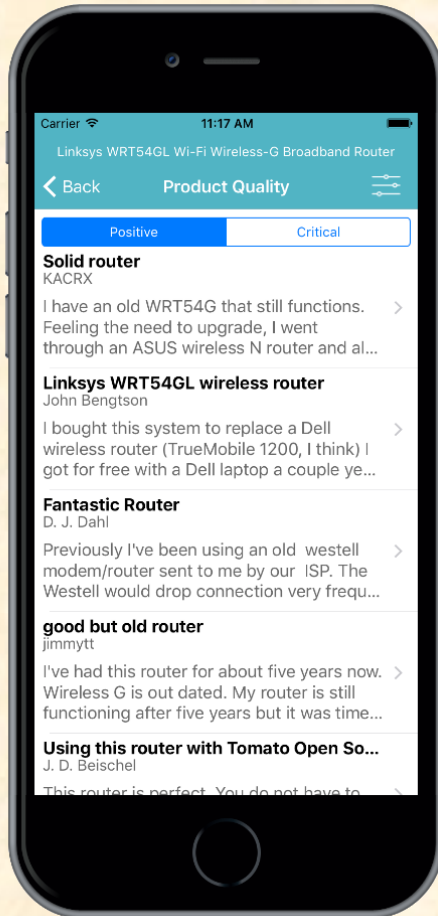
Carrier 11:17 AM

Linksys WRT54GL Wi-Fi Wireless-G Broadband Router

< Back Product Quality

Positive Critical

Solid router
KACRX
I have an old WRT54G that still functions. Feeling the need to upgrade, I went through an ASUS wireless N router and al...

Linksys WRT54GL wireless router
John Bengtson
I bought this system to replace a Dell wireless router (TrueMobile 1200, I think) I got for free with a Dell laptop a couple ye...

Fantastic Router
D. J. Dahl
Previously I've been using an old westell modem/router sent to me by our ISP. The Westell would drop connection very frequ...

good but old router
jimmytt
I've had this router for about five years now. Wireless G is out dated. My router is still functioning after five years but it was time...

Using this router with Tomato Open So...
J. D. Beischel
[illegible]